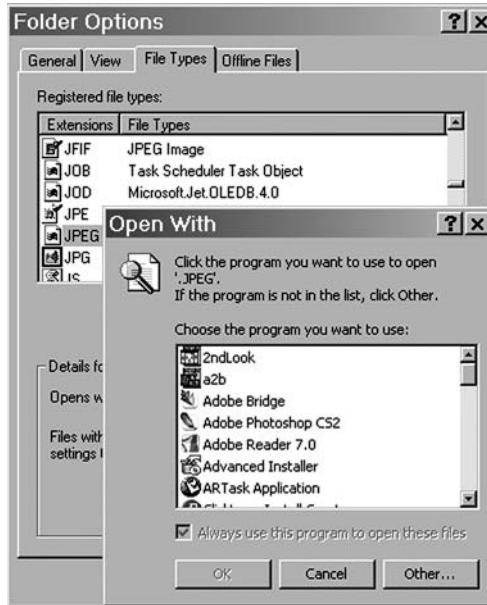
Folder Options ? X

General | View | File Types | Offline Files

Registered file types:

| Extensions | File Types |
|---|---|
| JFIF | JPEG Image |
| JOB | Task Scheduler Task Object |
| JOD | Microsoft.Jet.OLEDB.4.0 |
| JPE | |
| JPEG | |
| JPG | |
| JS | |

Details fo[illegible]

Opens w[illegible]

Files with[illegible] settings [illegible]

Open With ? X

Click the program you want to use to open '.JPEG'.
If the program is not in the list, click Other.

Choose the program you want to use:

2ndLook
a2b
Adobe Bridge
Adobe Photoshop CS2
Adobe Reader 7.0
Advanced Installer
ARTask Application
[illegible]

Always use this program to open these files

OK | Cancel | Other...